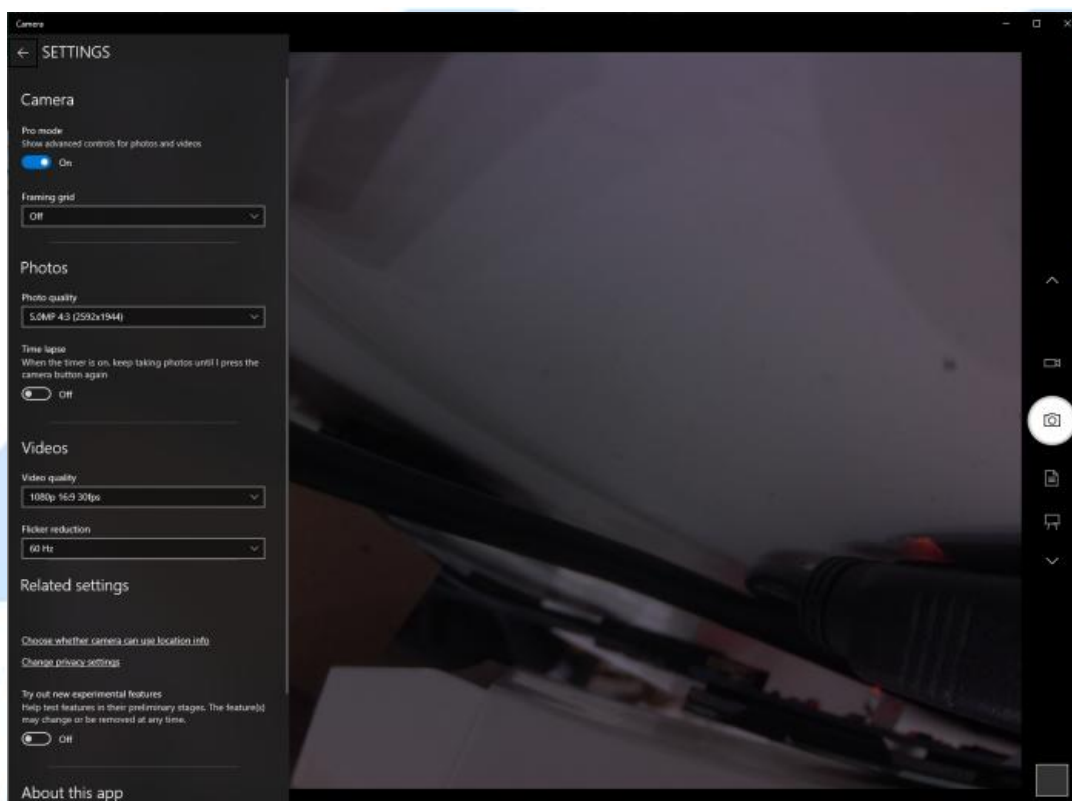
Camera

← SETTINGS

Camera

Pro mode
Show advanced controls for photos and videos
On

Framing grid
Off

Photos

Photo quality
5.0MP 4:3 (2592x1944)

Time lapse
When the timer is on, keep taking photos until I press the camera button again
Off

Videos

Video quality
1080p 16:9 30fps

Flicker reduction
60 Hz

Related settings

Choose whether camera can use location info

Change privacy settings

Try out new experimental features
Help test features in their preliminary stages. The feature(s) may change or be removed at any time.
Off

About this app